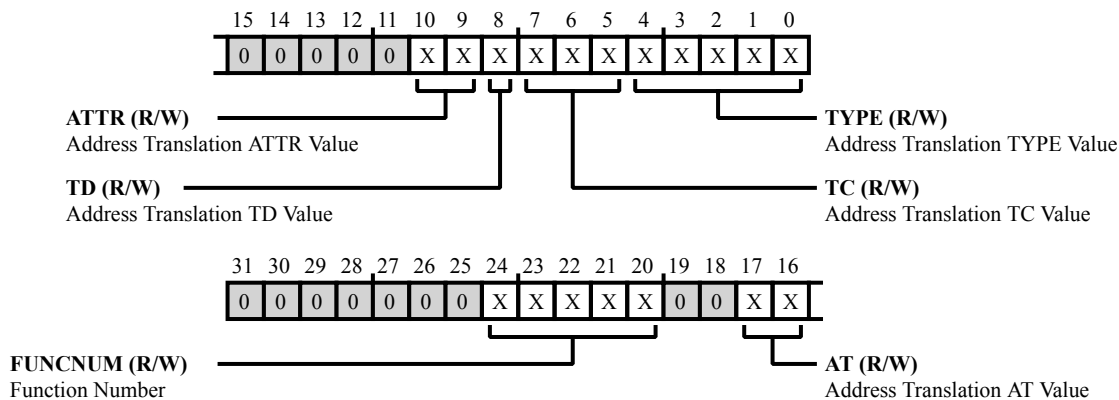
15 14 13 12 11 10 9 8 7 6 5 4 3 2 1 0

0 0 0 0 0 X X X X X X X X X X X

**ATTR (R/W)**
Address Translation ATTR Value

**TYPE (R/W)**
Address Translation TYPE Value

**TD (R/W)**
Address Translation TD Value

**TC (R/W)**
Address Translation TC Value

31 30 29 28 27 26 25 24 23 22 21 20 19 18 17 16

0 0 0 0 0 0 0 X X X X X 0 0 X X

**FUNCNUM (R/W)**
Function Number

**AT (R/W)**
Address Translation AT Value